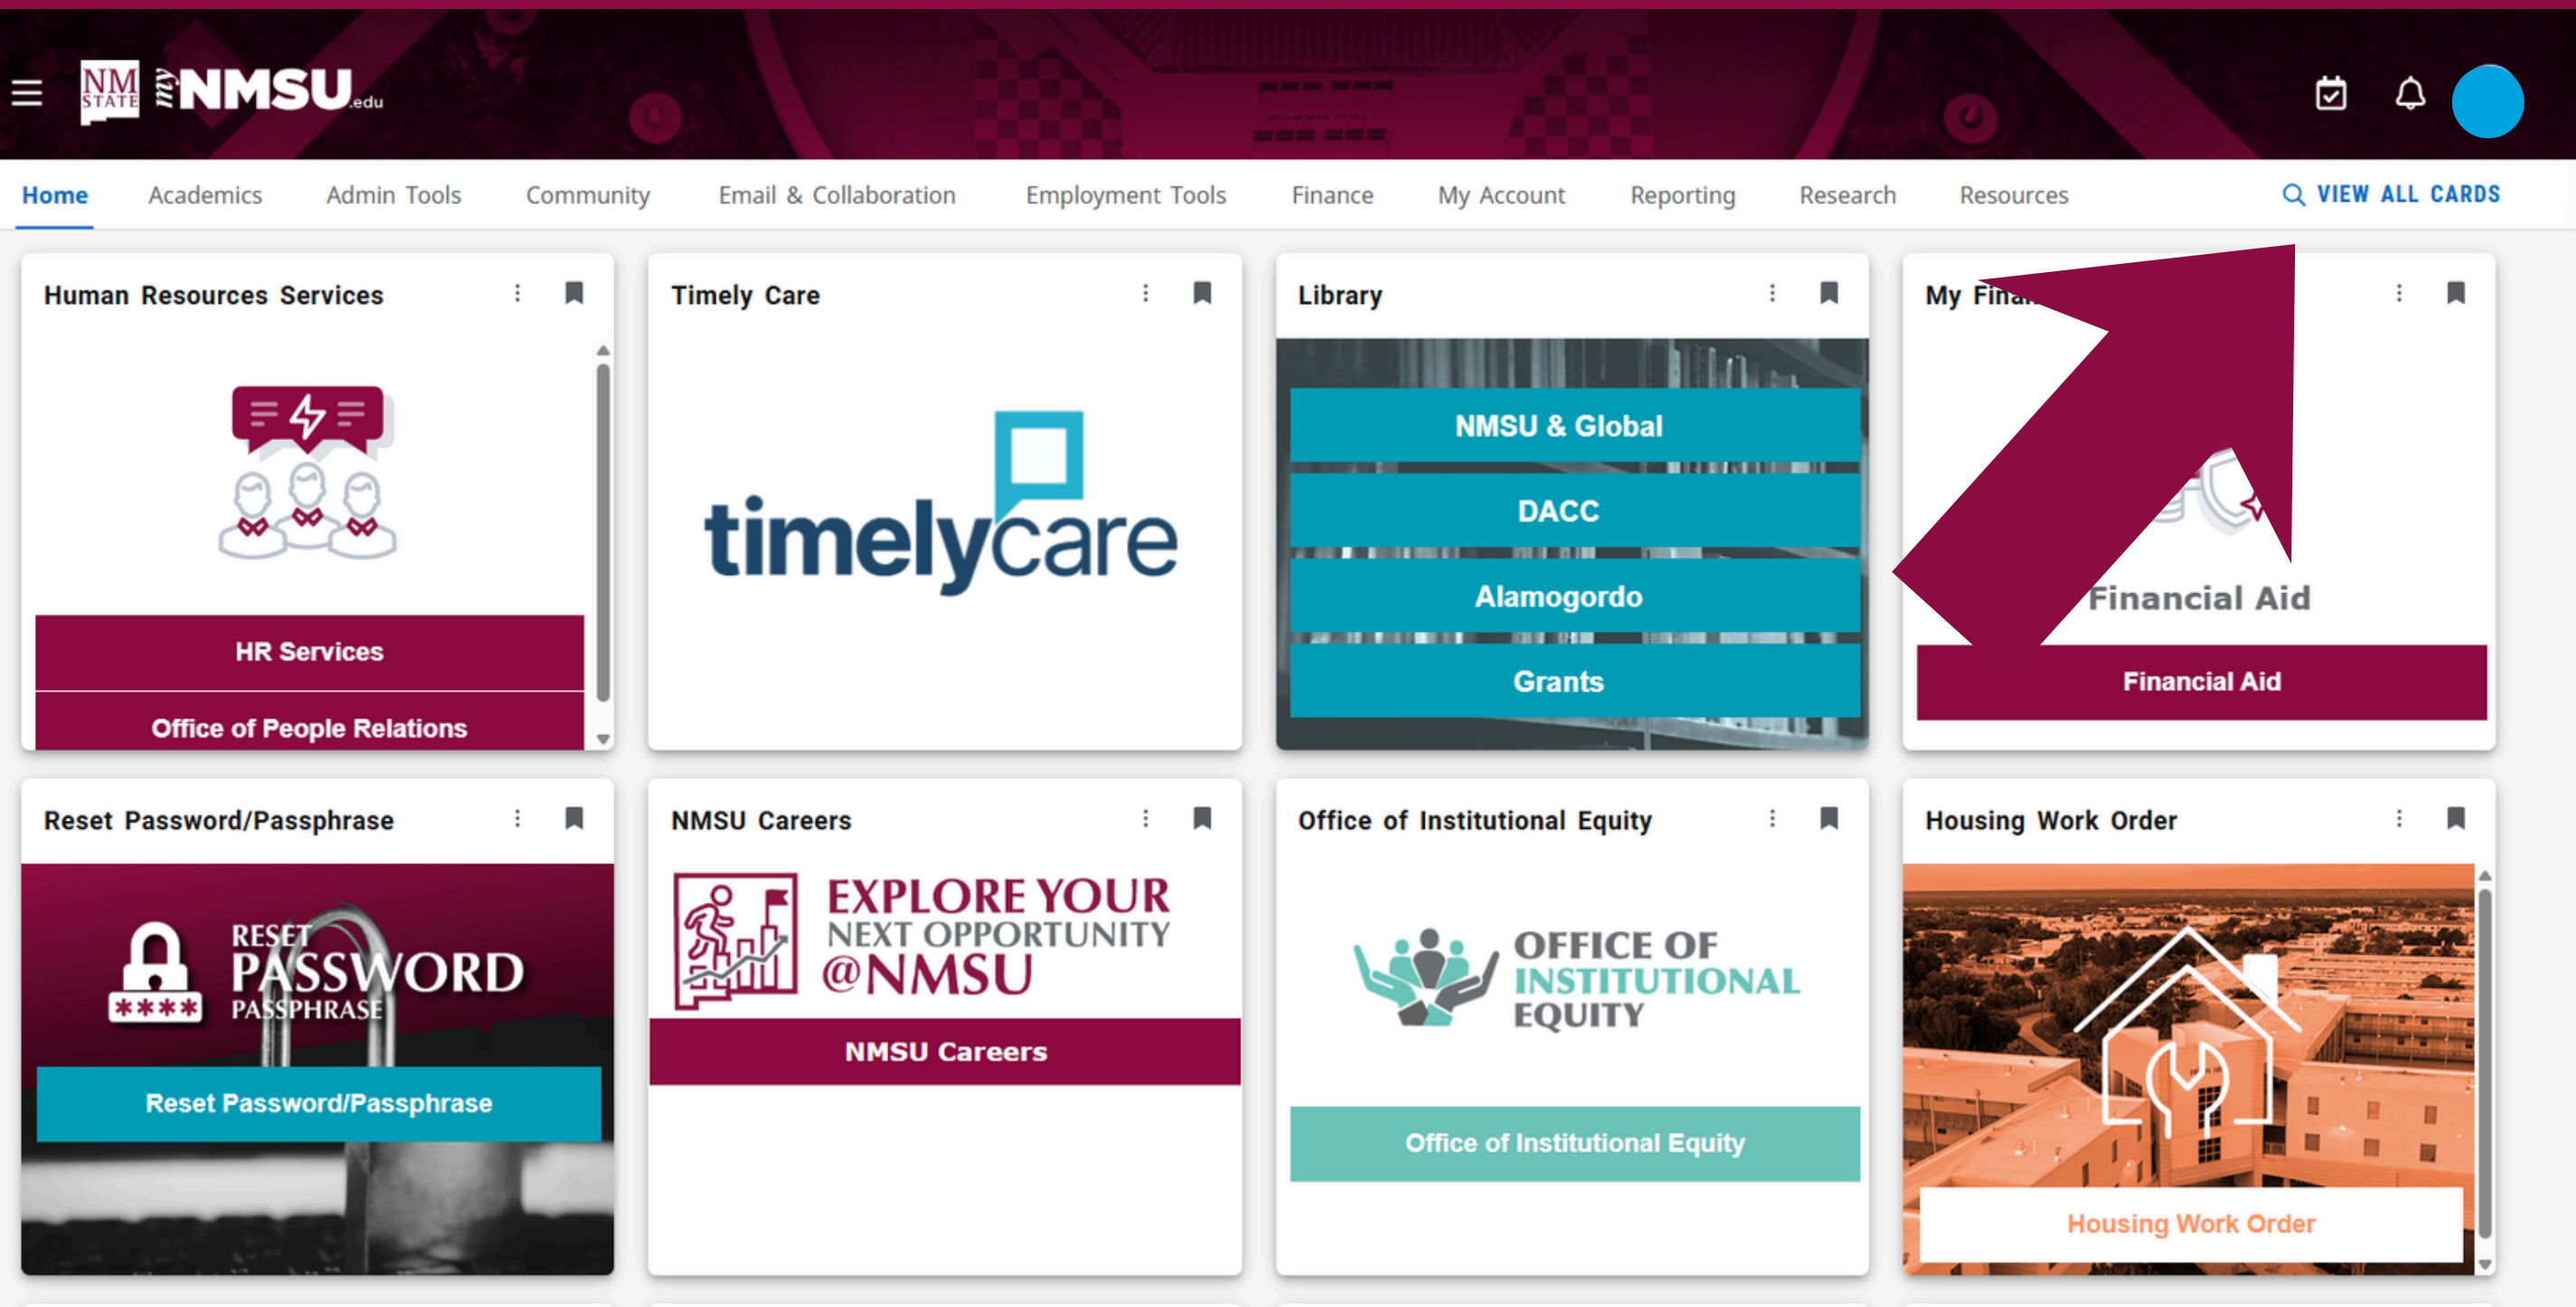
NM STATE myNMSU.edu

Home Academics Admin Tools Community Email & Collaboration Employment Tools Finance My Account Reporting Research Resources

VIEW ALL CARDS

Human Resources Services

HR Services

Office of People Relations

Timely Care

timelycare

Library

NMSU & Global

DACC

Alamogordo

Grants

My Fina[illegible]

Financial Aid

Financial Aid

Reset Password/Passphrase

RESET PASSWORD PASSPHRASE

****

Reset Password/Passphrase

NMSU Careers

EXPLORE YOUR NEXT OPPORTUNITY @NMSU

NMSU Careers

Office of Institutional Equity

OFFICE OF INSTITUTIONAL EQUITY

Office of Institutional Equity

Housing Work Order

Housing Work Order